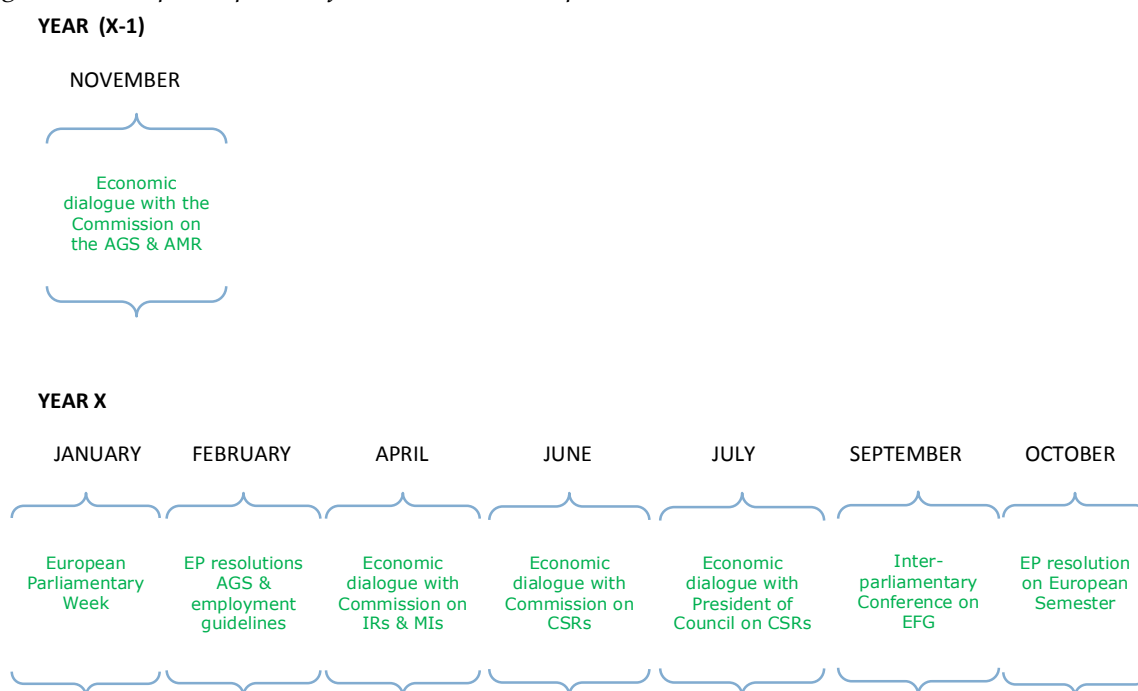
YEAR (X-1)

NOVEMBER

Economic dialogue with the Commission on the AGS & AMR

YEAR X

JANUARY

European Parliamentary Week

FEBRUARY

EP resolutions AGS & employment guidelines

APRIL

Economic dialogue with Commission on IRs & MIs

JUNE

Economic dialogue with Commission on CSRs

JULY

Economic dialogue with President of Council on CSRs

SEPTEMBER

Inter-parliamentary Conference on EFG

OCTOBER

EP resolution on European Semester